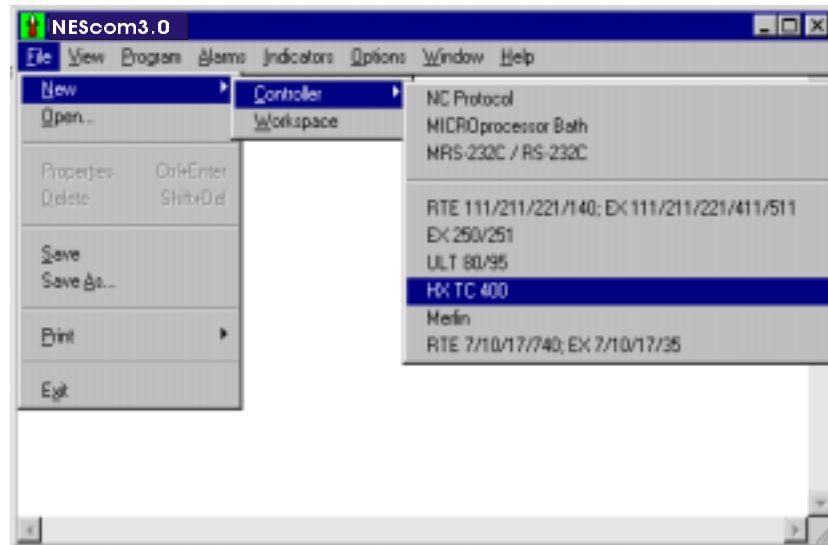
NEScom3.0

File View Program Alarms Indicators Options Window Help

New
Open...

Properties Ctrl+Enter
Delete Shift+Del

Save
Save As...

Print

Exit

Controller
Workspace

NC Protocol
MICROprocessor Bath
MRS-232C / RS-232C

RTE 111/211/221/140; EX 111/211/221/411/511
EX 250/251
ULT 80/95
HX TC 400
Merlin
RTE 7/10/17/740; EX 7/10/17/35